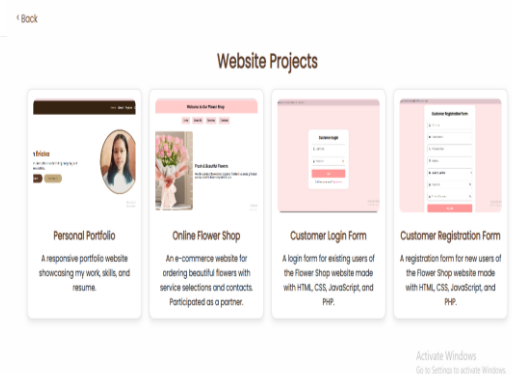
< Back

Website Projects

Personal Portfolio

A responsive portfolio website showcasing my work, skills, and resume.

Welcome to Our Flower Shop

Fresh & Beautiful Flowers

Online Flower Shop

An e-commerce website for ordering beautiful flowers with service selections and contacts. Participated as a partner.

Customer Login

Customer Login Form

A login form for existing users of the Flower Shop website made with HTML, CSS, JavaScript, and PHP.

Customer Registration Form

Customer Registration Form

A registration form for new users of the Flower Shop website made with HTML, CSS, JavaScript, and PHP.

Activate Windows
Go to Settings to activate Windows.